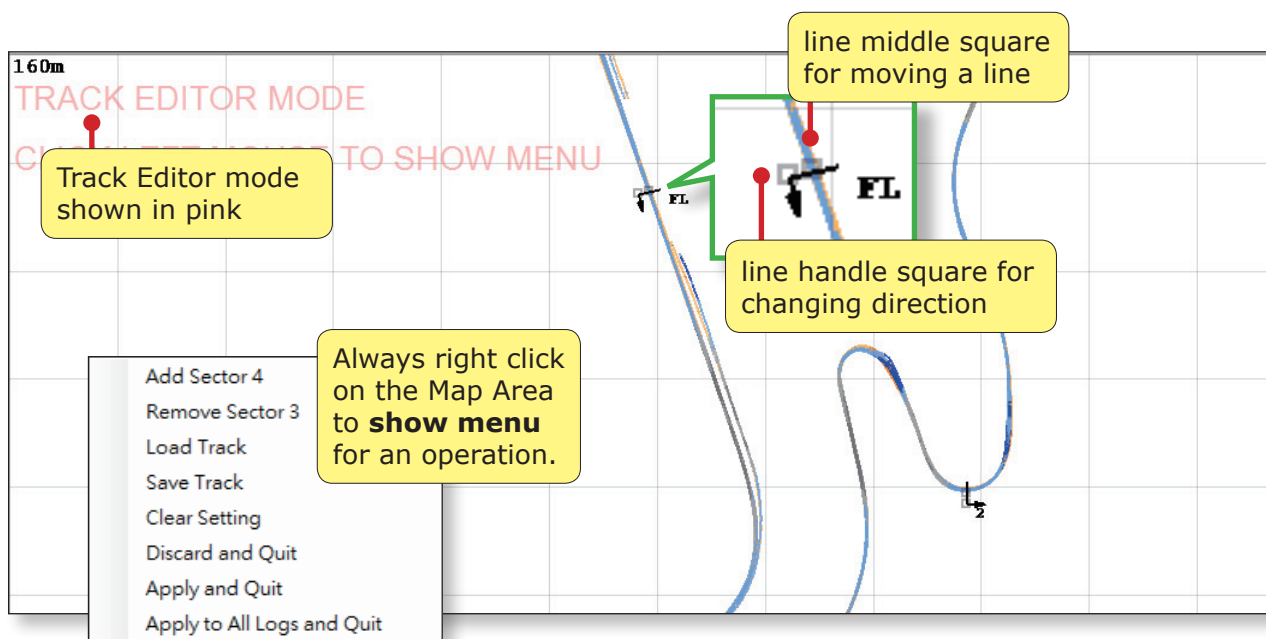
160m

TRACK EDITOR MODE

CLICK LEFT MOUSE TO SHOW MENU

Track Editor mode shown in pink

line middle square for moving a line

FL

FL

line handle square for changing direction

Add Sector 4
Remove Sector 3
Load Track
Save Track
Clear Setting
Discard and Quit
Apply and Quit
Apply to All Logs and Quit

Always right click on the Map Area to **show menu** for an operation.

2